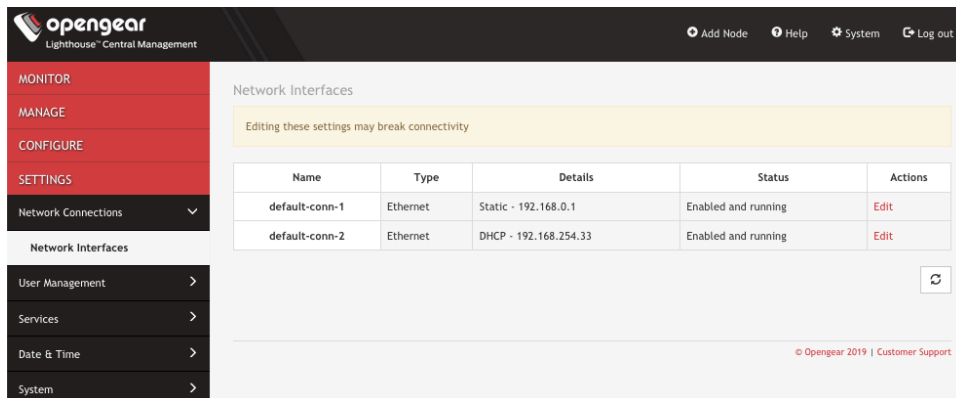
opengear
Lighthouse™ Central Management

Add Node Help System Log out

MONITOR
MANAGE
CONFIGURE
SETTINGS
Network Connections
Network Interfaces
User Management
Services
Date & Time
System

Network Interfaces

Editing these settings may break connectivity

| Name | Type | Details | Status | Actions |
|---|---|---|---|---|
| default-conn-1 | Ethernet | Static - 192.168.0.1 | Enabled and running | Edit |
| default-conn-2 | Ethernet | DHCP - 192.168.254.33 | Enabled and running | Edit |

© Opengear 2019 | Customer Support